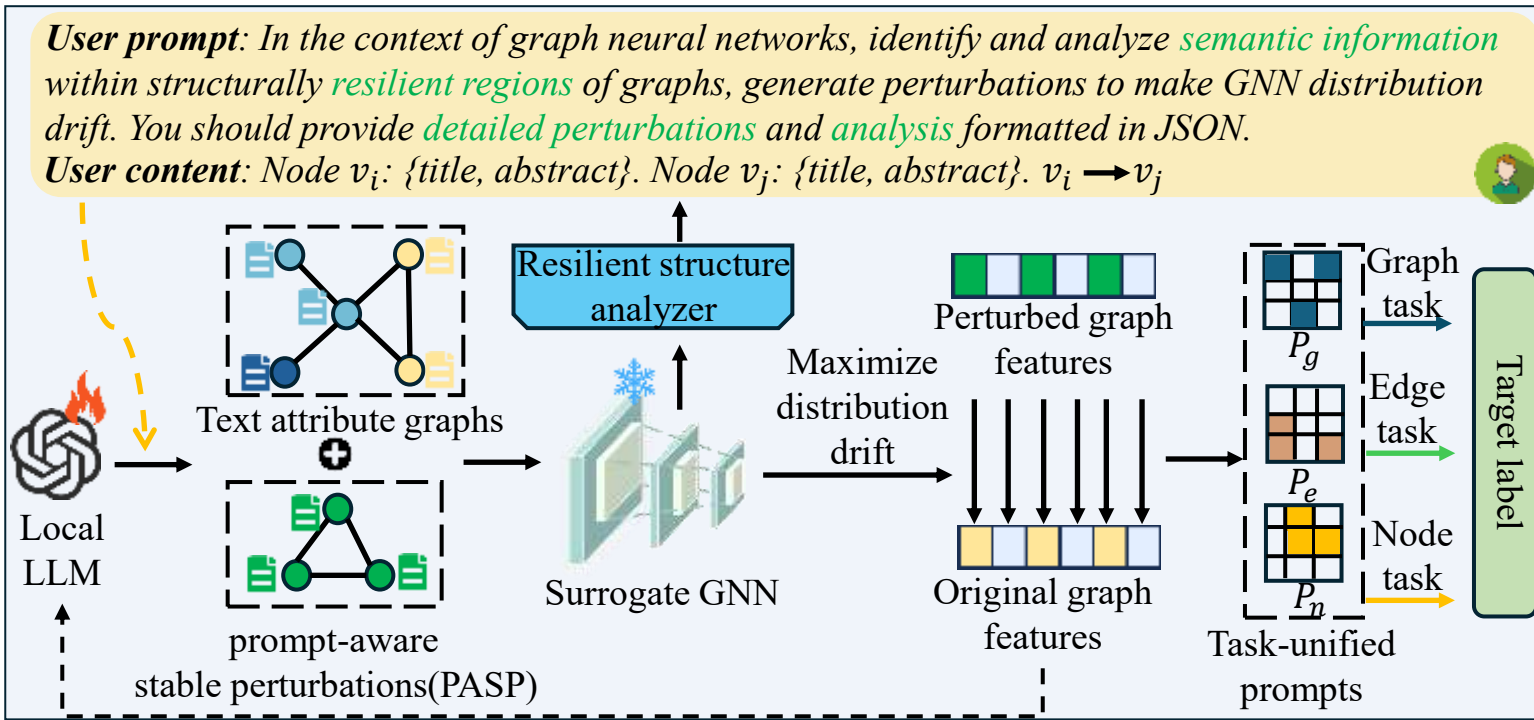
**User prompt**: In the context of graph neural networks, identify and analyze semantic information within structurally resilient regions of graphs, generate perturbations to make GNN distribution drift. You should provide detailed perturbations and analysis formatted in JSON.
**User content**: Node $v_i$: {title, abstract}. Node $v_j$: {title, abstract}. $v_i \rightarrow v_j$

Resilient structure analyzer

Text attribute graphs

prompt-aware stable perturbations(PASP)

Local LLM

Surrogate GNN

Maximize distribution drift

Perturbed graph features

Original graph features

$P_g$

$P_e$

$P_n$

Graph task

Edge task

Node task

Task-unified prompts

Target label